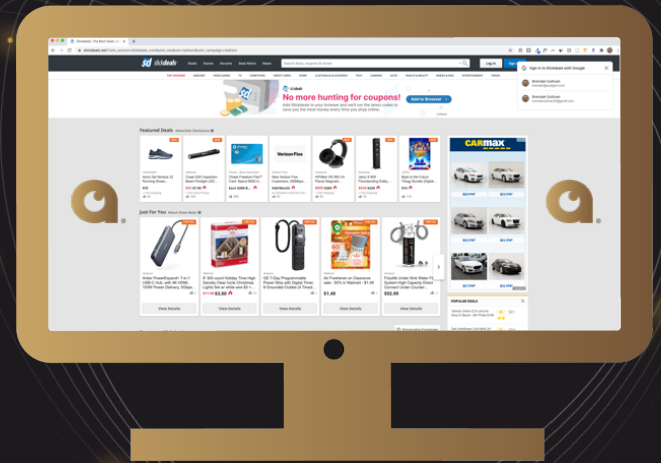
slickdeals

No more hunting for coupons!

Add to Browser

Featured Deals

Just For You

Verizon Fios

CARMAX

Log In

Sign in to Slickdeals with Google

POPULAR DEALS

View Details

View Details

View Details

View Details

View Details

View Details

$3.50

$1.49

$1.49

$55.99